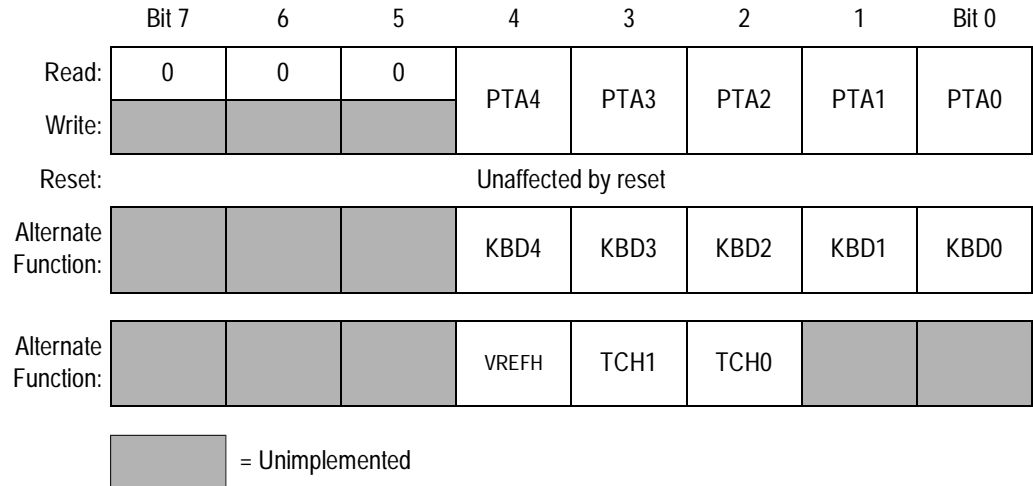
|  | Bit 7 | 6 | 5 | 4 | 3 | 2 | 1 | Bit 0 |
|---|---|---|---|---|---|---|---|---|
| Read: | 0 | 0 | 0 | PTA4 | PTA3 | PTA2 | PTA1 | PTA0 |
| Write: |  |  |  |  |  |  |  |  |
| Reset: | Unaffected by reset |  |  |  |  |  |  |  |
| Alternate Function: |  |  |  | KBD4 | KBD3 | KBD2 | KBD1 | KBD0 |
| Alternate Function: |  |  |  | VREFH | TCH1 | TCH0 |  |  |

= Unimplemented